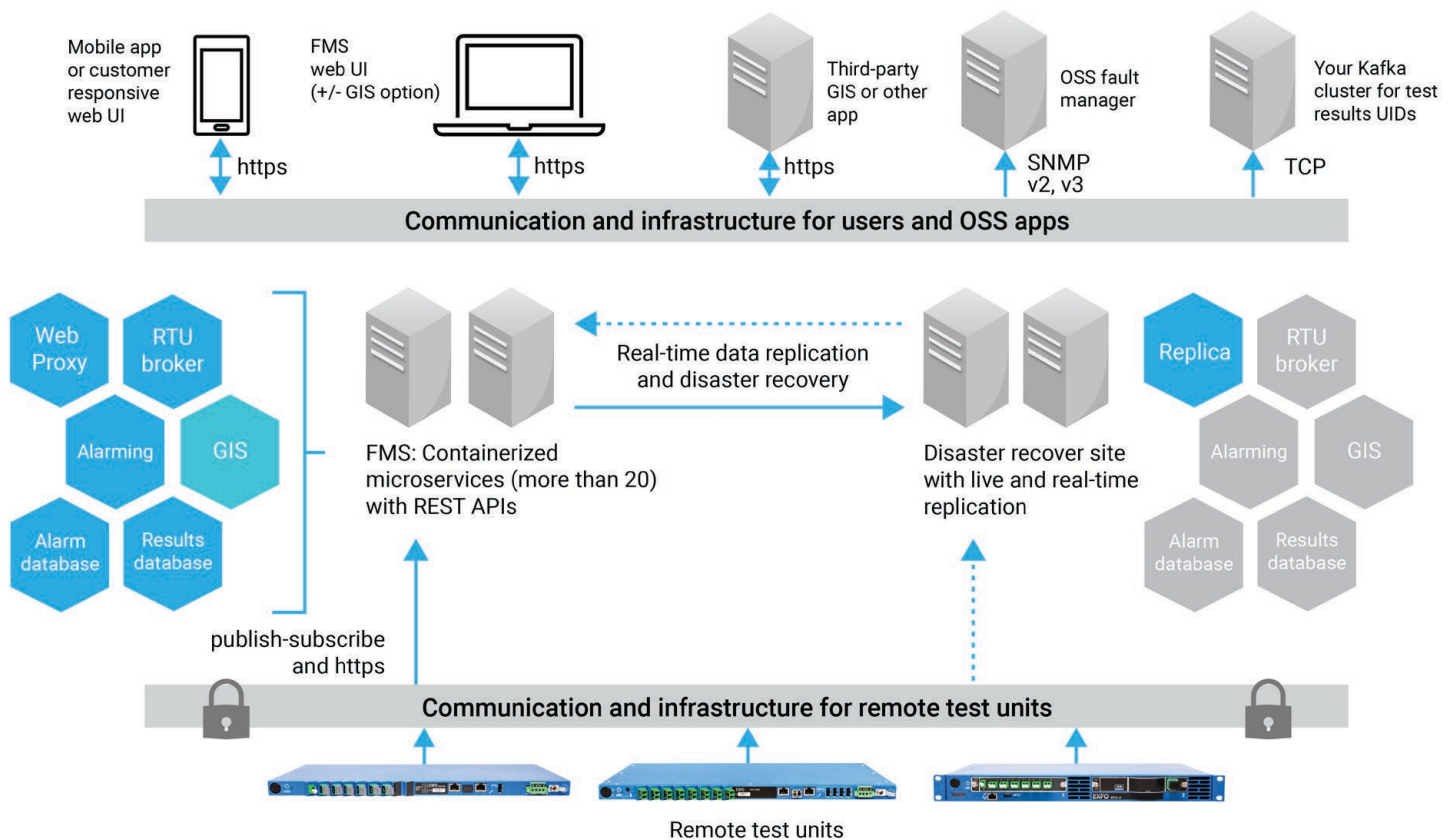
Mobile app or customer responsive web UI

https

FMS web UI (+/- GIS option)

https

Third-party GIS or other app

https

OSS fault manager

SNMP v2, v3

Your Kafka cluster for test results UIDs

TCP

Communication and infrastructure for users and OSS apps

Web Proxy

RTU broker

Alarming

GIS

Alarm database

Results database

FMS: Containerized microservices (more than 20) with REST APIs

Real-time data replication and disaster recovery

Disaster recover site with live and real-time replication

Replica

RTU broker

Alarming

GIS

Alarm database

Results database

publish-subscribe and https

Communication and infrastructure for remote test units

EXFO

Remote test units